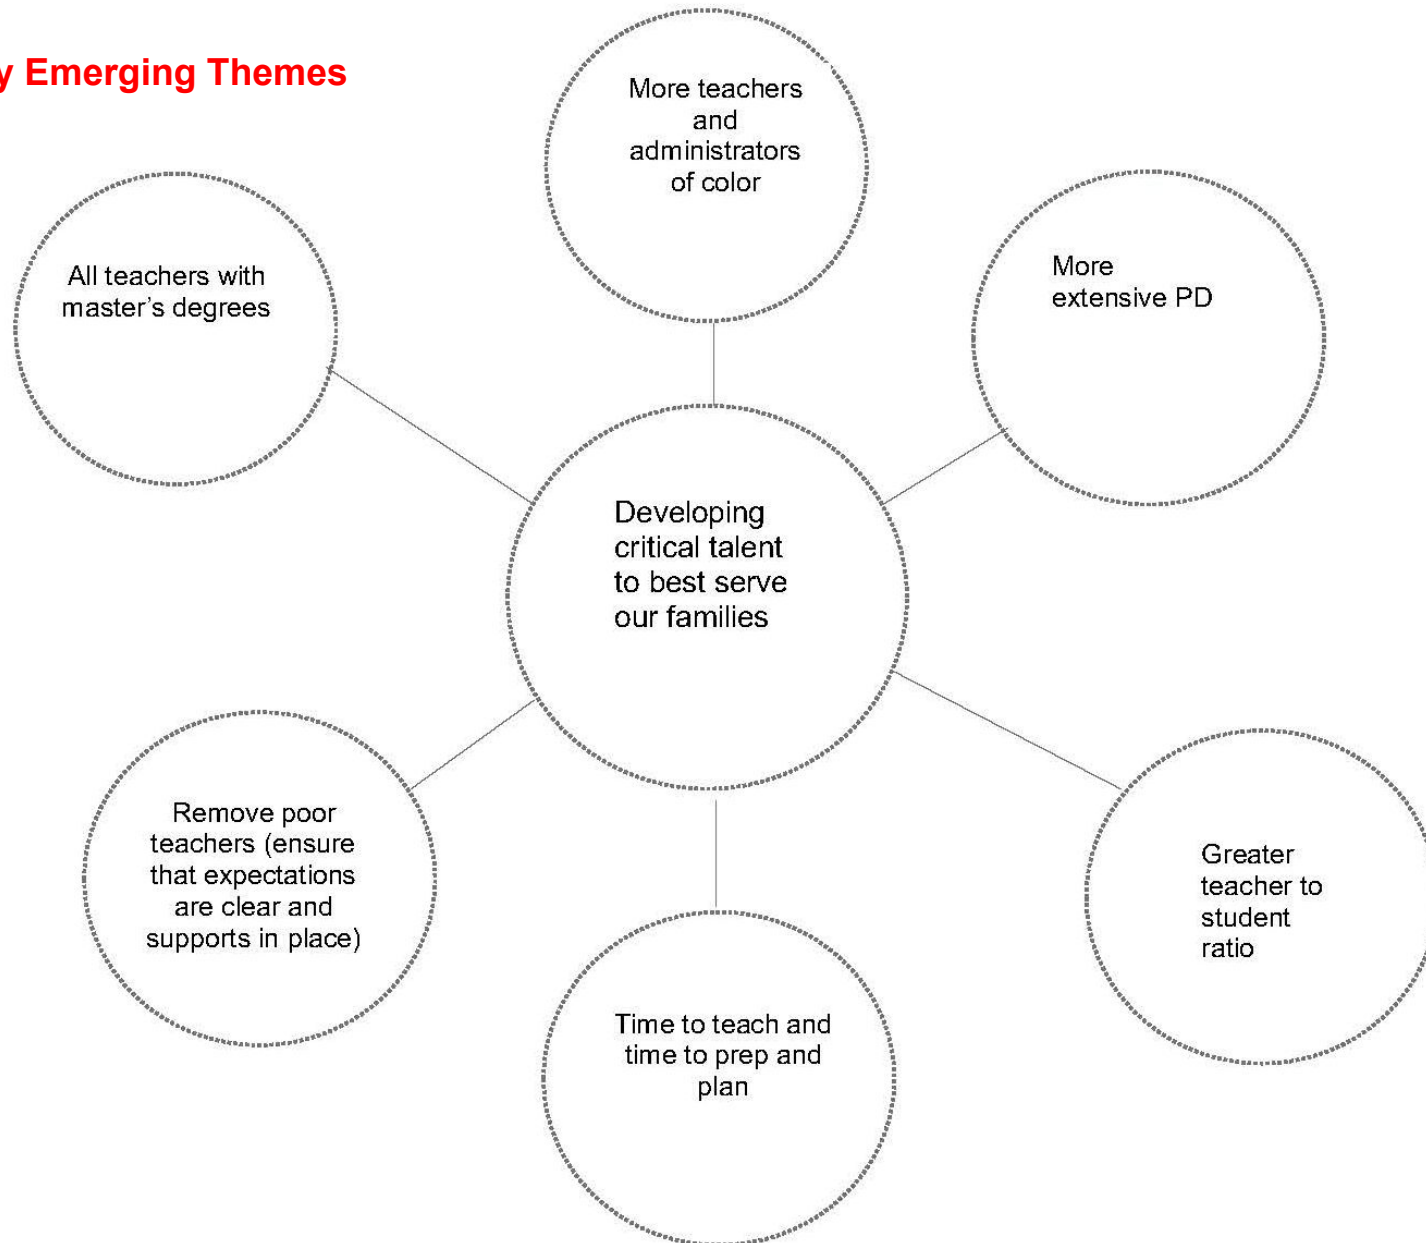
y Emerging Themes

More teachers and administrators of color

All teachers with master's degrees

More extensive PD

Developing critical talent to best serve our families

Remove poor teachers (ensure that expectations are clear and supports in place)

Greater teacher to student ratio

Time to teach and time to prep and plan